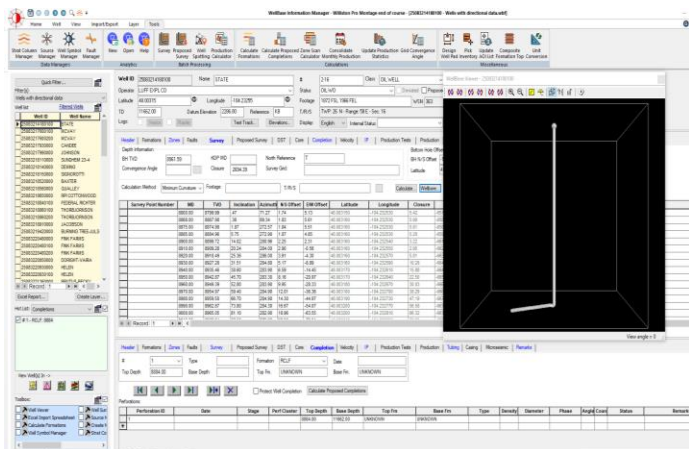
WellBase Information Manager - Williston Pro Montage end of course - [25082174186100 - Wells with directional data.wbf]

Home Well View Import/Export Layer Tools

Well Column Source Well Symbol Fault Manager Manager Manager Manager Manager
Data Managers

New Open Help
Analytics

Survey Proposed Well Production Survey Spotting Calculator
Batch Processing

Calculate Calculate Proposed Zone Gas Consolidate Update Production Grid Convergence Formations Completions Calculations Monthly Production Statistics Angle
Calculators

Design Pick Update Composite Unit Well Pad Inventory ACI Unit Formation Top Conversion
Miscellaneous

Quick Filter...
Filter (s)
Wells with directional data
Well list Filtered Wells

| Well ID | Well Name |
|---|---|
| 25082174186100 | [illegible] |
| 25082174186101 | MCVAY |
| 25082174186200 | MCVAY |
| 25082174186500 | CANDEE |
| 25082174186800 | JOHNSON |
| 25082210110000 | SUNSHEEN 23-4 |
| 25082210140000 | DEMING |
| 25082210150000 | SIGNORSTI |
| 25082210180000 | BAXTER |
| 25082210190000 | QUALLEY |
| 25082210200000 | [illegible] |
| 25082210400100 | FEDERAL RESERVE |
| 25082210410000 | THOMSONSON |
| 25082210420000 | THOMSONSON |
| 25082210430000 | LUCERSON |
| 25082210460000 | RUNNING TREE-SILO |
| 25082210470000 | FINK FARMS |
| 25082210480000 | FINK FARMS |
| 25082210490000 | FINK FARMS |
| 25082210500000 | SCHMIT-HAHN |
| 25082210510000 | HELEN |
| 25082210520000 | HELEN |

Record: 1

Excel Report... Create Layer...

Well List Completions

RCLF 8884

View WellSQL®

Toolbox
Well Viewer
Excel Import Spreadsheet
Calculate Formations
Well Control Manager

Well ID 25082174186100 Name STATE
Operator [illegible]
Latitude 48.003315 Longitude -104.23295
Datum Elevation 2286.00 Reference KB
Logs Tests Elevations...
Status OIL WD
Footage 1972 FSL 1986 FEL
T-R-S T 27 N - Range 58 E - Sec. 16
Display English Internal Status
Class OIL_WELL

Header Formations Zones Faults Survey Proposed Survey DST Core Completion Velocity IP Production Tests Production

Depth information
BH TVD 8961.50 KOP MD North Reference T
Convergence Angle Closure 2694.29 Survey Grid
Calculation Method Minimum Curvature Footage T-R-S
Calculate Wellbore

| Survey Point Number | MD | TVD | Inclination | Azimuth | N/S Offset | E/W Offset | Latitude | Longitude | Closure |
|---|---|---|---|---|---|---|---|---|---|
| | 8800.00 | 8798.98 | | | | | | | |

Record: 1

Well Viewer - 25082174186100
View angle = 0

Header Formations Zones Faults Survey Proposed Survey DST Core Completion Velocity IP Production Tests Production Tubing Casing Microseismic Remarks
# 1 Type Formation RCLF Date
Top Depth 8884.00 Base Depth Top Fm UNKNOWN Base Fm UNKNOWN
Protect Well Completion Calculate Proposed Completions
Perforations

| Perforation ID | Date | Stage | Perf Cluster | Top Depth | Base Depth | Top Fm | Base Fm | Type | Density | Diameter | Phase | Angle | Count | Status | Remarks |
|---|---|---|---|---|---|---|---|---|---|---|---|---|---|---|---|
| 1 | | | | 8884.00 | 11462.00 | UNKNOWN | UNKNOWN | | | | | | | | |